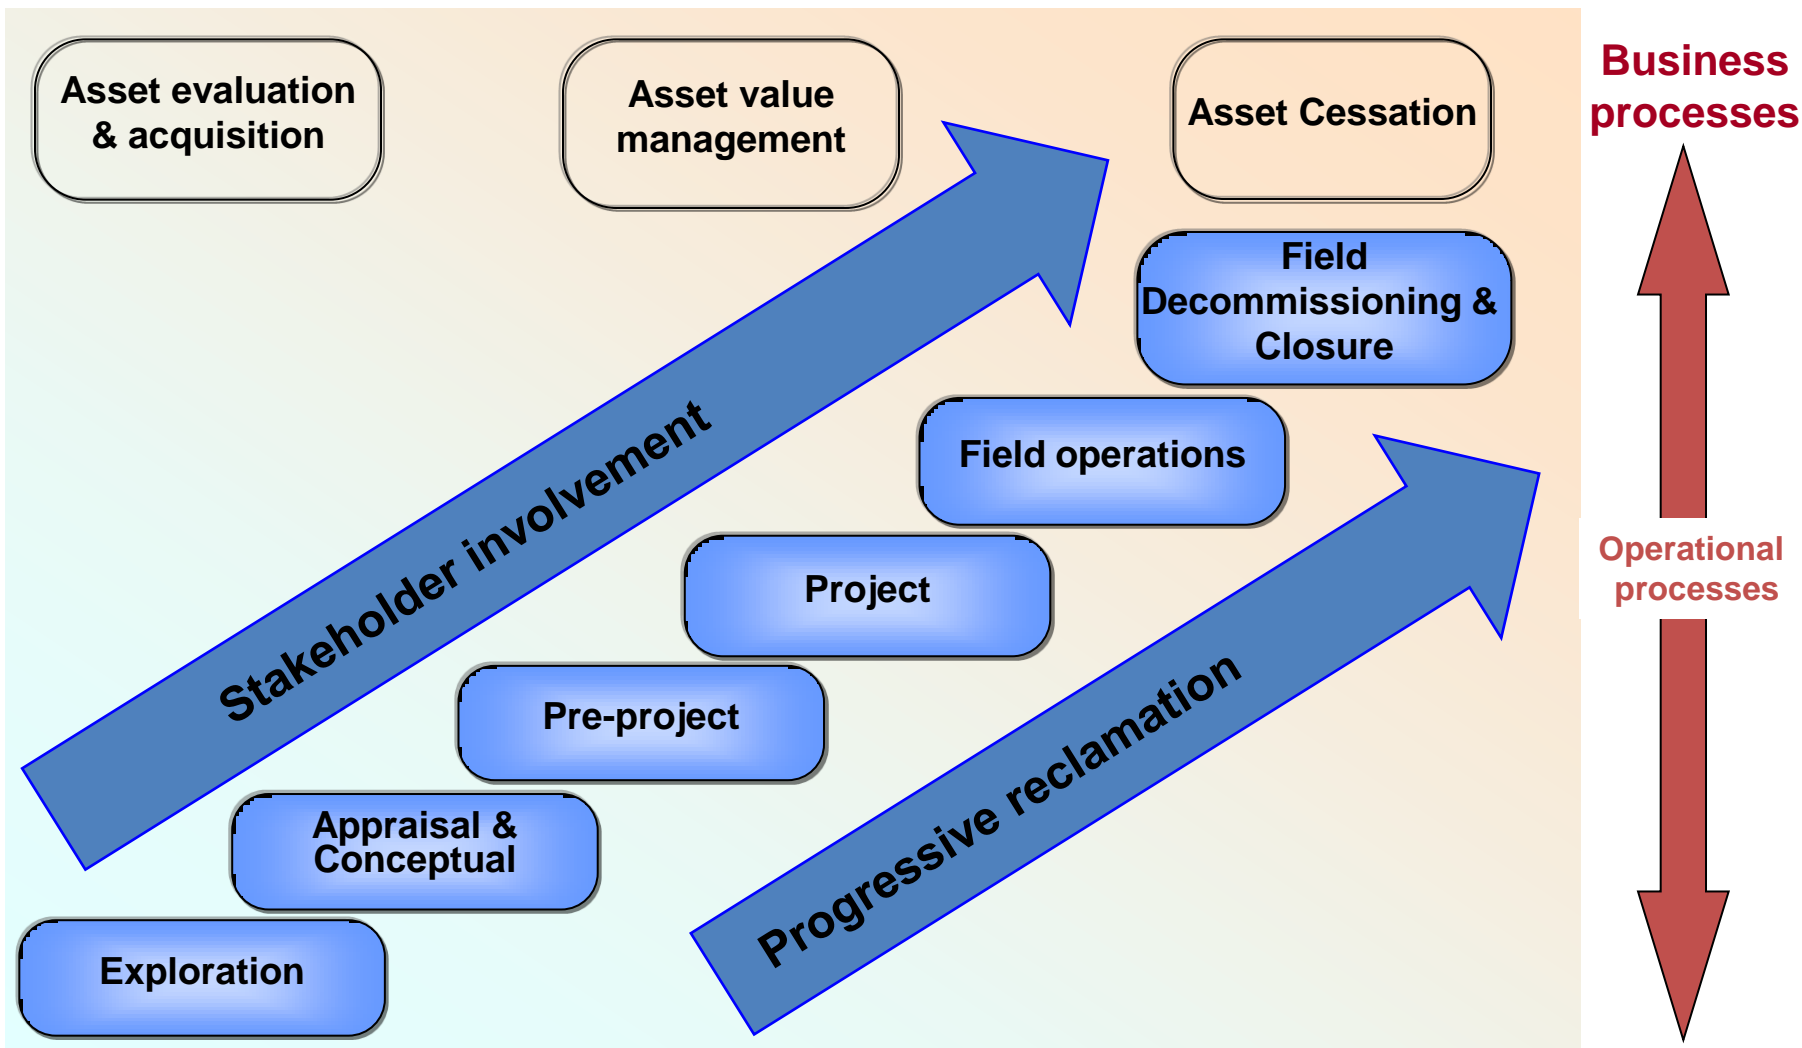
Asset evaluation & acquisition

Asset value management

Asset Cessation

Business processes

Field Decommissioning & Closure

Field operations

Project

Pre-project

Appraisal & Conceptual

Exploration

Stakeholder involvement

Progressive reclamation

Operational processes